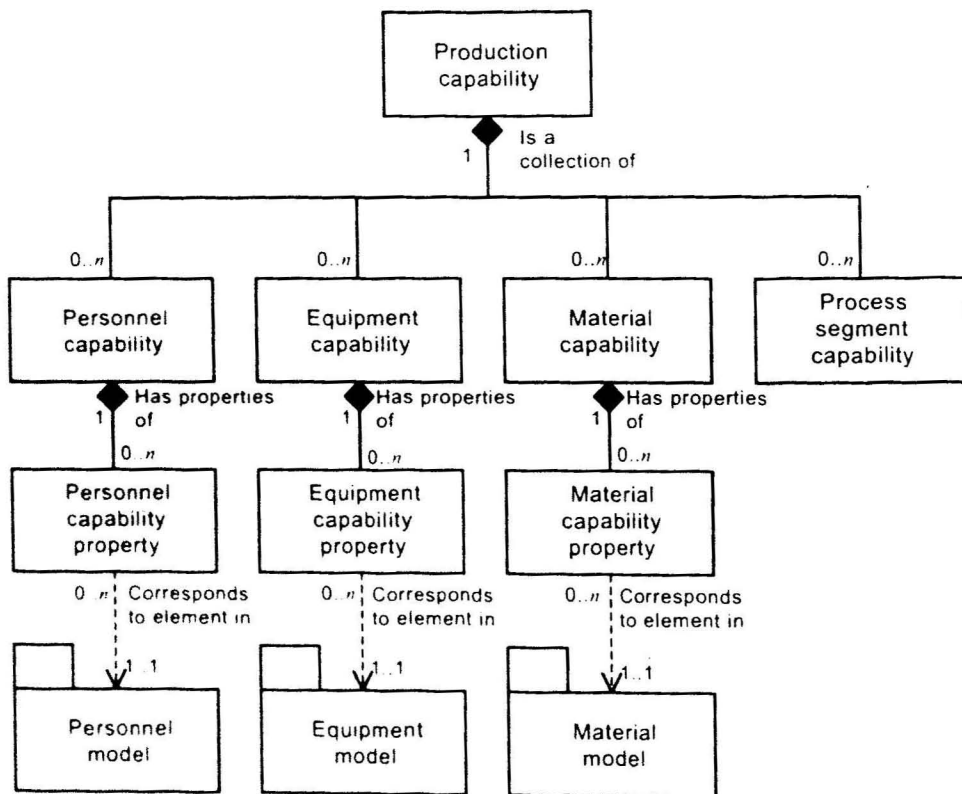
Production capability

1

Is a collection of

0..n

0..n

0..n

0..n

Personnel capability

Equipment capability

Material capability

Process segment capability

1

Has properties of

0..n

1

Has properties of

0..n

1

Has properties of

0..n

Personnel capability property

Equipment capability property

Material capability property

0..n

Corresponds to element in

0..n

Corresponds to element in

0..n

Corresponds to element in

1..1

1..1

1..1

Personnel model

Equipment model

Material model